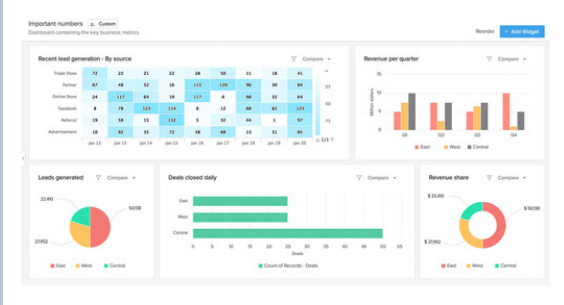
Important numbers Custom
Dashboard containing the key business metrics

Reorder + Add Widget

Recent lead generation - By source
Compare

| | | | | | | | | | | |
|---|---|---|---|---|---|---|---|---|---|---|
| Trade Show | 72 | 22 | 21 | 22 | 28 | 50 | 11 | 11 | 11 | 11 |
| Partner | 67 | 48 | 12 | 18 | 125 | 128 | 96 | 30 | 14 | |
| Online Store | 24 | 30 | 19 | 117 | 6 | 94 | 18 | 30 | 14 | |
| Facebook | 8 | 78 | 123 | 114 | 8 | 12 | 76 | 34 | 43 | |
| Referral | 13 | 55 | 15 | 132 | 5 | 30 | 2 | 97 | | |
| Advertisement | 18 | 92 | 31 | 73 | 29 | 77 | 19 | 20 | 14 | |
| | Jan 13 | Jan 13 | Jan 13 | Jan 13 | Jan 13 | Jan 13 | Jan 13 | Jan 13 | Jan 13 | |

1/1

Revenue per quarter
Compare
Million dollars
Q1 Q2 Q3 Q4
East West Central

Leads generated
Compare
22,490
50,108
27,652
East West Central

Deals closed daily
Compare
East
West
Central
0 5 10 15 20 25 30 35 40 45 50 55
Deals
Count of Records - Deals

Revenue share
Compare
$ 22,490
$ 50,108
$ 27,652
East West Central